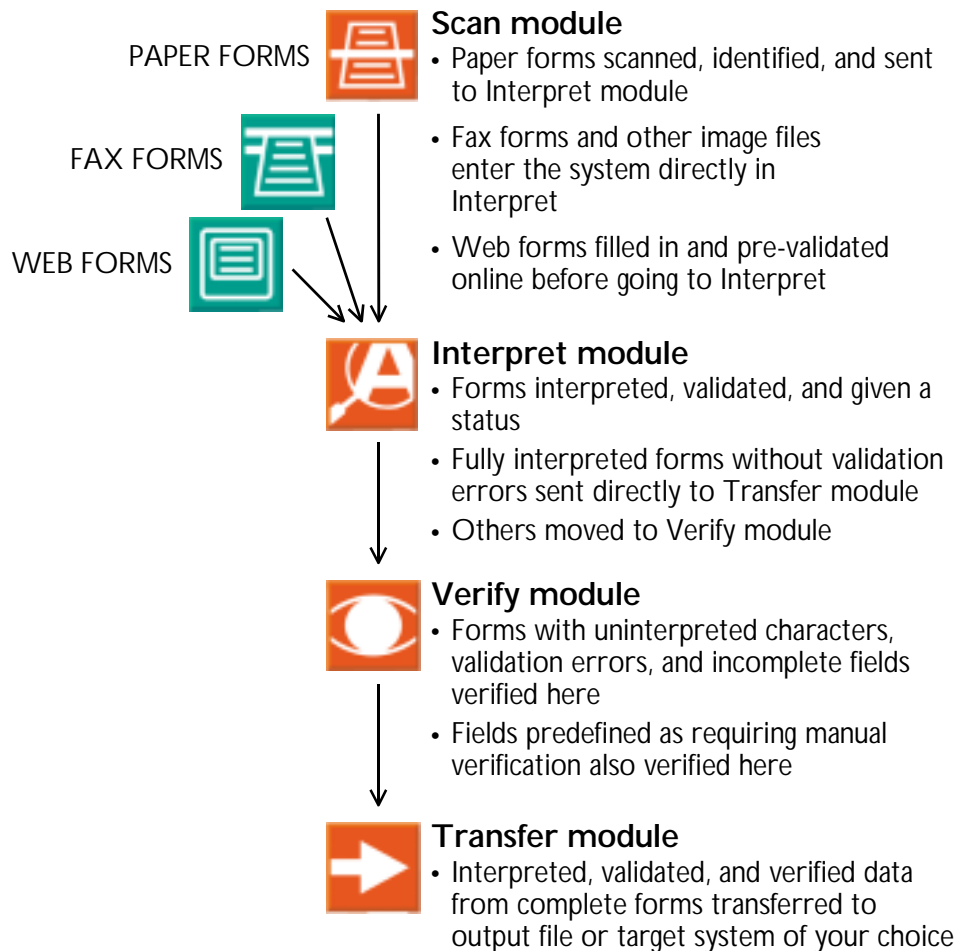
PAPER FORMS

FAX FORMS

WEB FORMS

Scan module
• Paper forms scanned, identified, and sent to Interpret module
• Fax forms and other image files enter the system directly in Interpret
• Web forms filled in and pre-validated online before going to Interpret

Interpret module
• Forms interpreted, validated, and given a status
• Fully interpreted forms without validation errors sent directly to Transfer module
• Others moved to Verify module

Verify module
• Forms with uninterpreted characters, validation errors, and incomplete fields verified here
• Fields predefined as requiring manual verification also verified here

Transfer module
• Interpreted, validated, and verified data from complete forms transferred to output file or target system of your choice